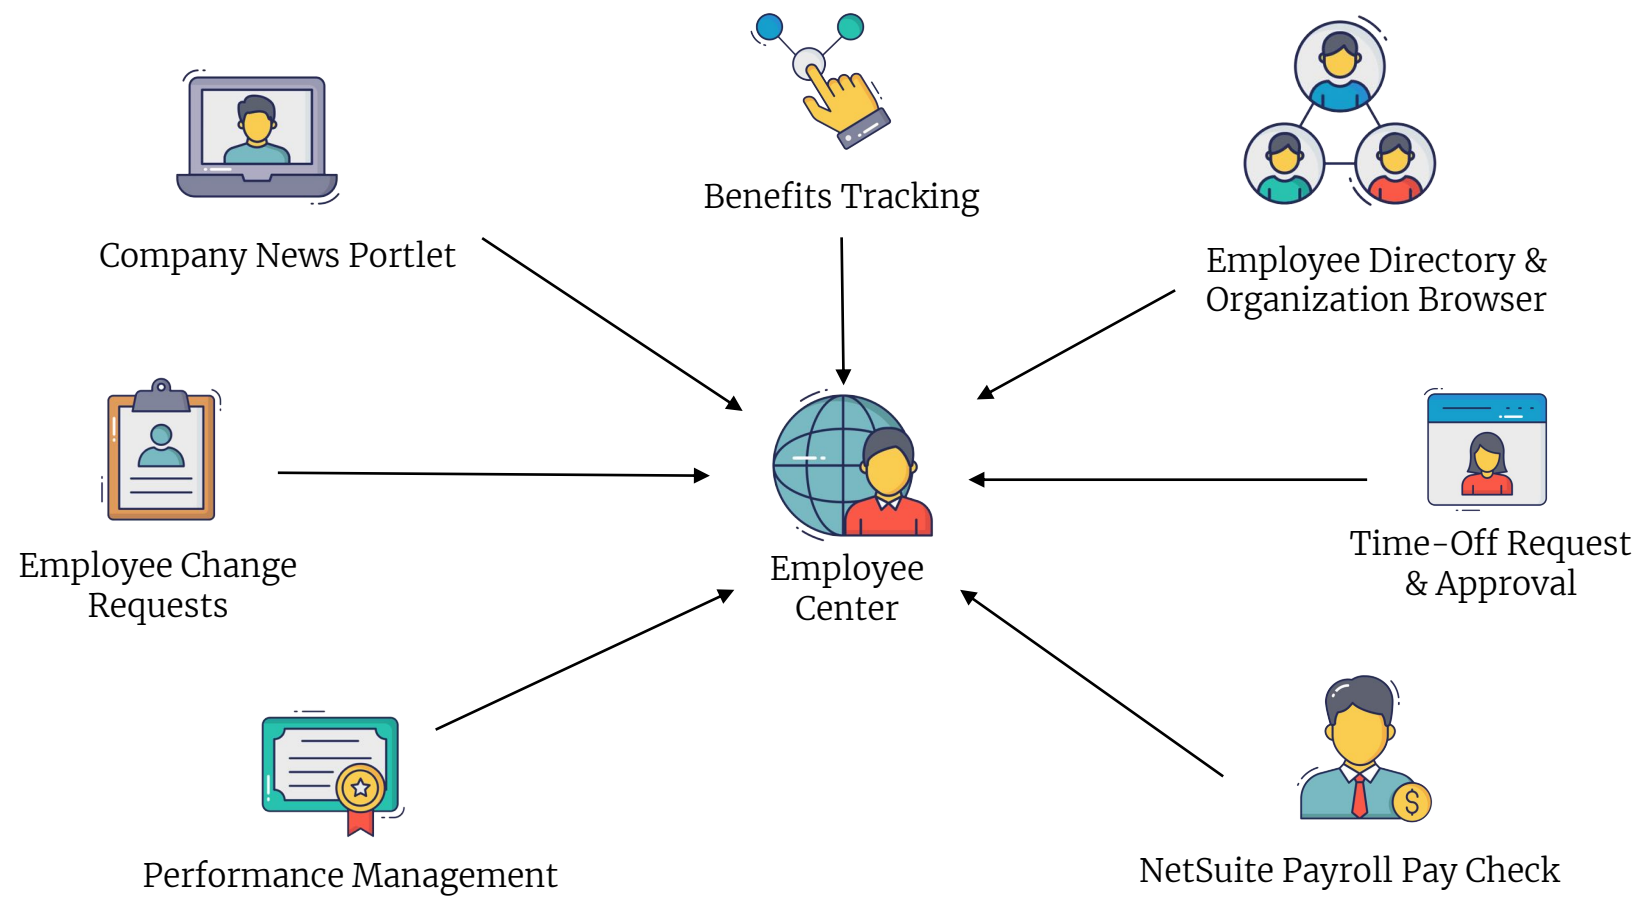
Benefits Tracking

Company News Portlet

Employee Directory & Organization Browser

Employee Change Requests

Employee Center

Time-Off Request & Approval

Performance Management

NetSuite Payroll Pay Check